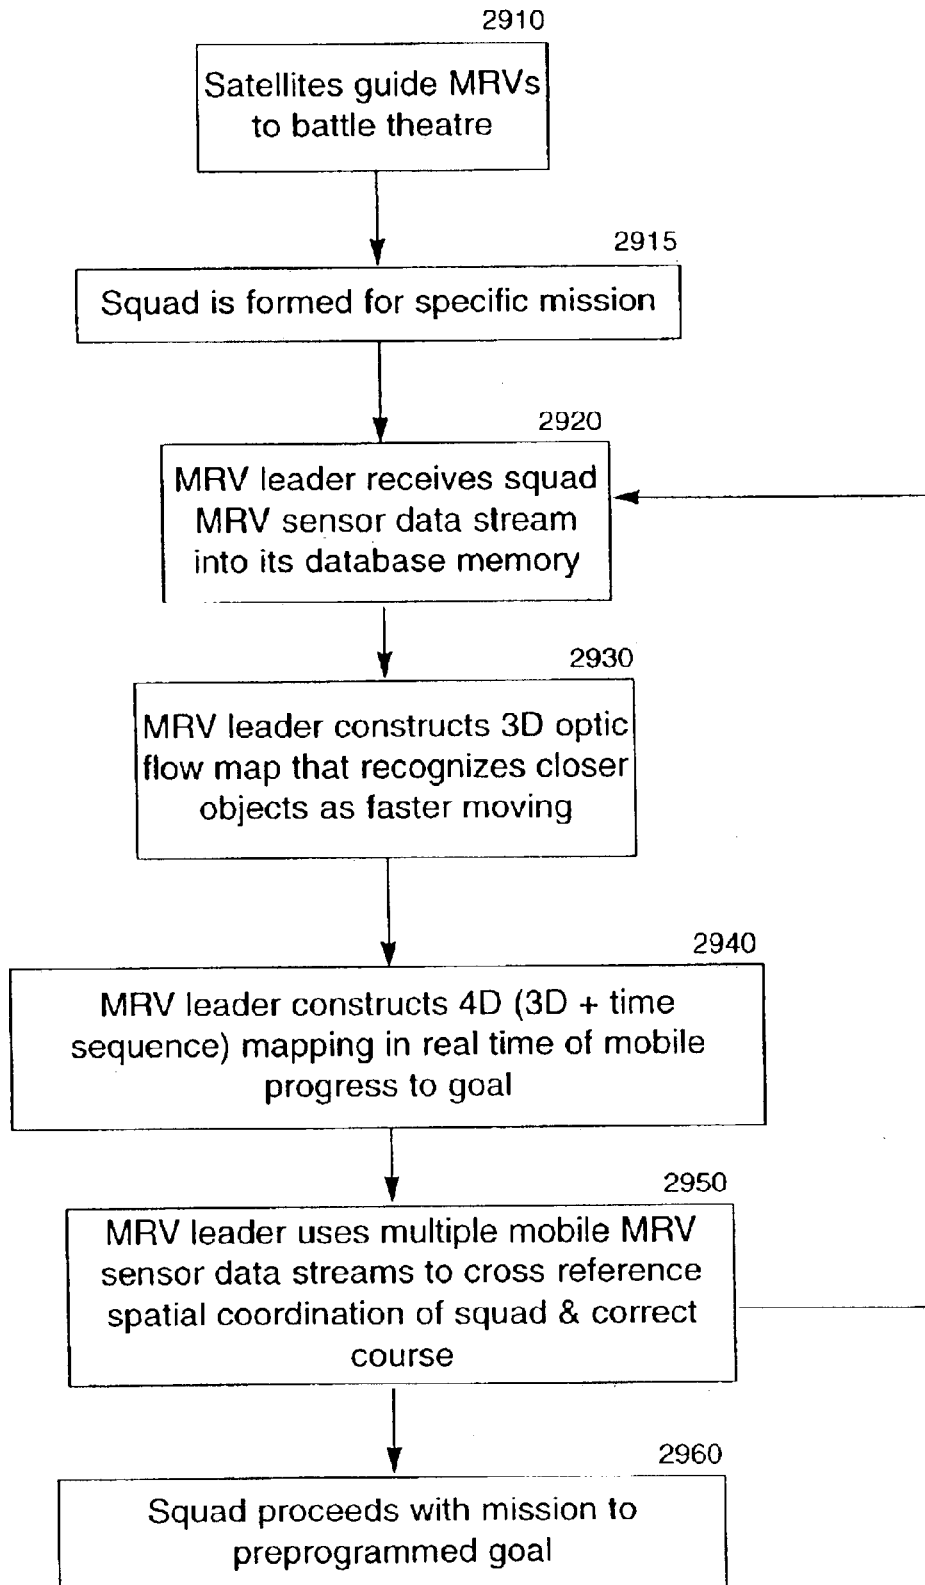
2910

Satellites guide MRVs to battle theatre

2915

Squad is formed for specific mission

2920

MRV leader receives squad MRV sensor data stream into its database memory

2930

MRV leader constructs 3D optic flow map that recognizes closer objects as faster moving

2940

MRV leader constructs 4D (3D + time sequence) mapping in real time of mobile progress to goal

2950

MRV leader uses multiple mobile MRV sensor data streams to cross reference spatial coordination of squad & correct course

2960

Squad proceeds with mission to preprogrammed goal